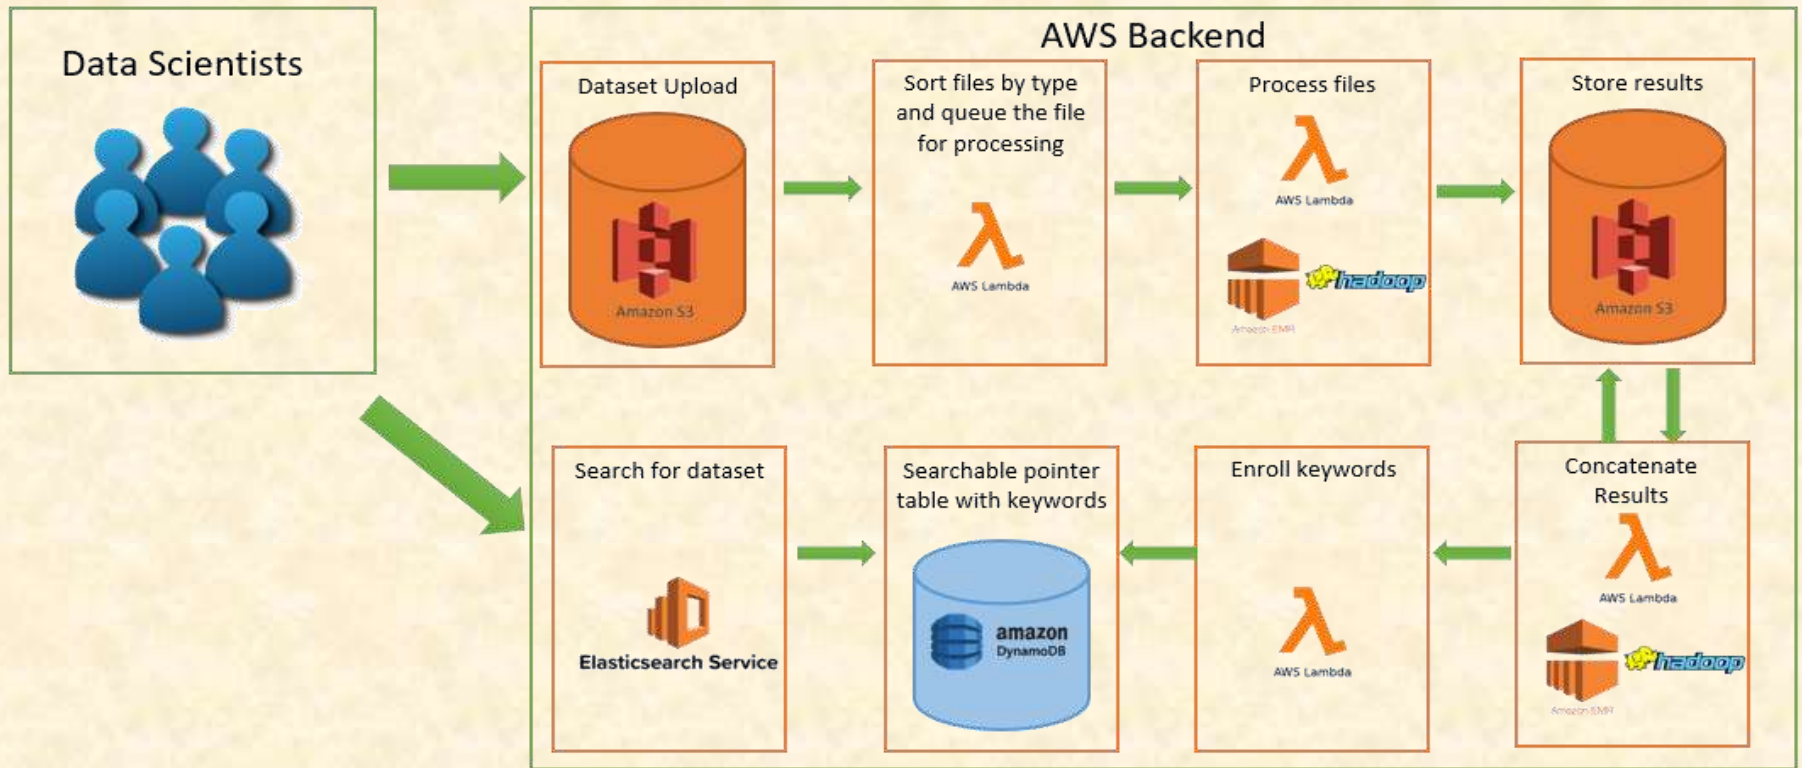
Data Scientists

AWS Backend

Dataset Upload

Amazon S3

Sort files by type and queue the file for processing

AWS Lambda

Process files

AWS Lambda

hadoop

Amazon EMR

Store results

Amazon S3

Search for dataset

Elasticsearch Service

Searchable pointer table with keywords

amazon DynamoDB

Enroll keywords

AWS Lambda

Concatenate Results

AWS Lambda

hadoop

Amazon EMR